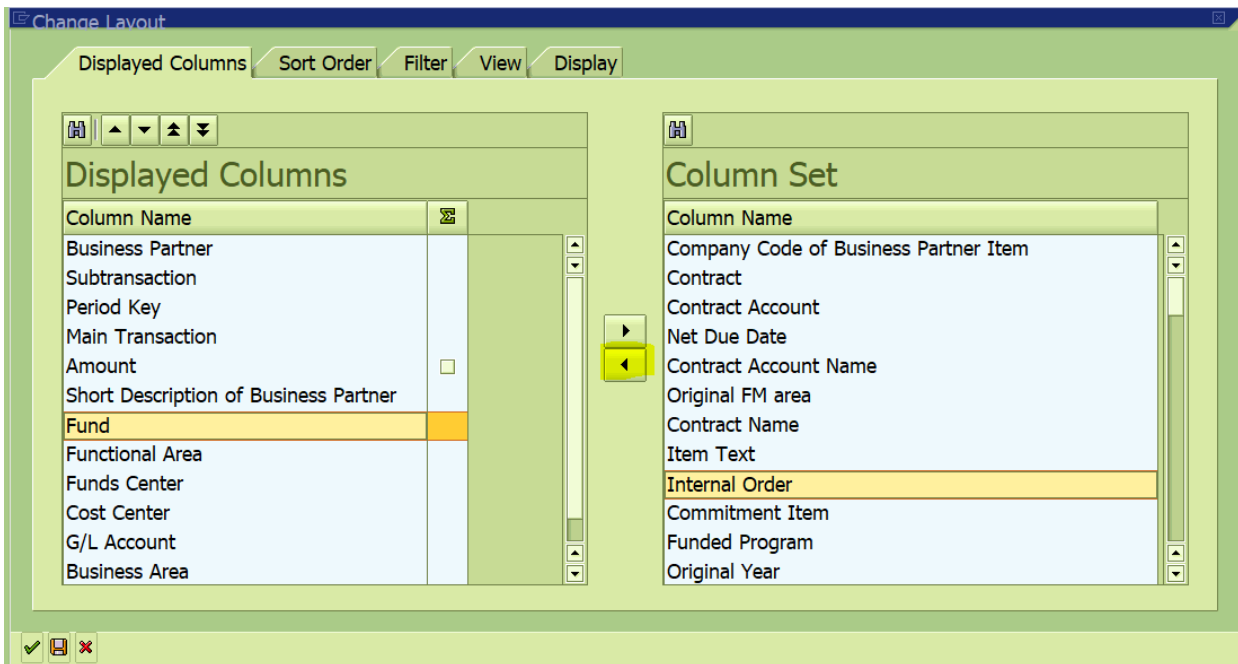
Change Layout

Displayed Columns | Sort Order | Filter | View | Display

Displayed Columns

| Column Name | Σ |
|---|---|
| Business Partner | |
| Subtransaction | |
| Period Key | |
| Main Transaction | |
| Amount | |
| Short Description of Business Partner | |
| Fund | |
| Functional Area | |
| Funds Center | |
| Cost Center | |
| G/L Account | |
| Business Area | |

Column Set

| Column Name |
|---|
| Company Code of Business Partner Item |
| Contract |
| Contract Account |
| Net Due Date |
| Contract Account Name |
| Original FM area |
| Contract Name |
| Item Text |
| Internal Order |
| Commitment Item |
| Funded Program |
| Original Year |